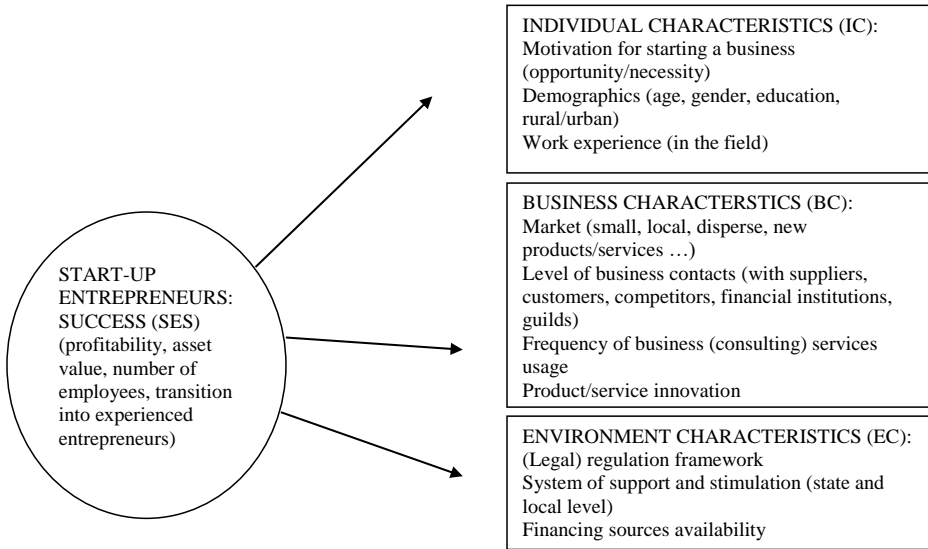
START-UP ENTREPRENEURS: SUCCESS (SES) (profitability, asset value, number of employees, transition into experienced entrepreneurs)

INDIVIDUAL CHARACTERISTICS (IC):
Motivation for starting a business (opportunity/necessity)
Demographics (age, gender, education, rural/urban)
Work experience (in the field)

BUSINESS CHARACTERSTICS (BC):
Market (small, local, disperse, new products/services …)
Level of business contacts (with suppliers, customers, competitors, financial institutions, guilds)
Frequency of business (consulting) services usage
Product/service innovation

ENVIRONMENT CHARACTERISTICS (EC):
(Legal) regulation framework
System of support and stimulation (state and local level)
Financing sources availability